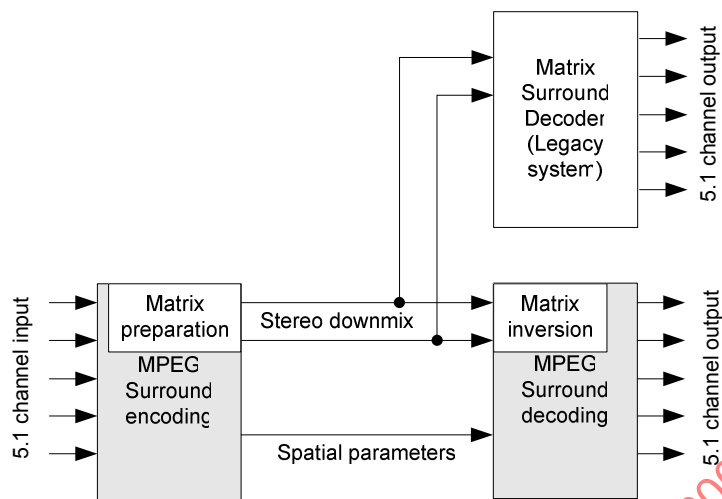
Matrix Surround Decoder (Legacy system)

5.1 channel output

5.1 channel input

Matrix preparation

MPEG Surround encoding

Stereo downmix

Spatial parameters

Matrix inversion

MPEG Surround decoding

5.1 channel output